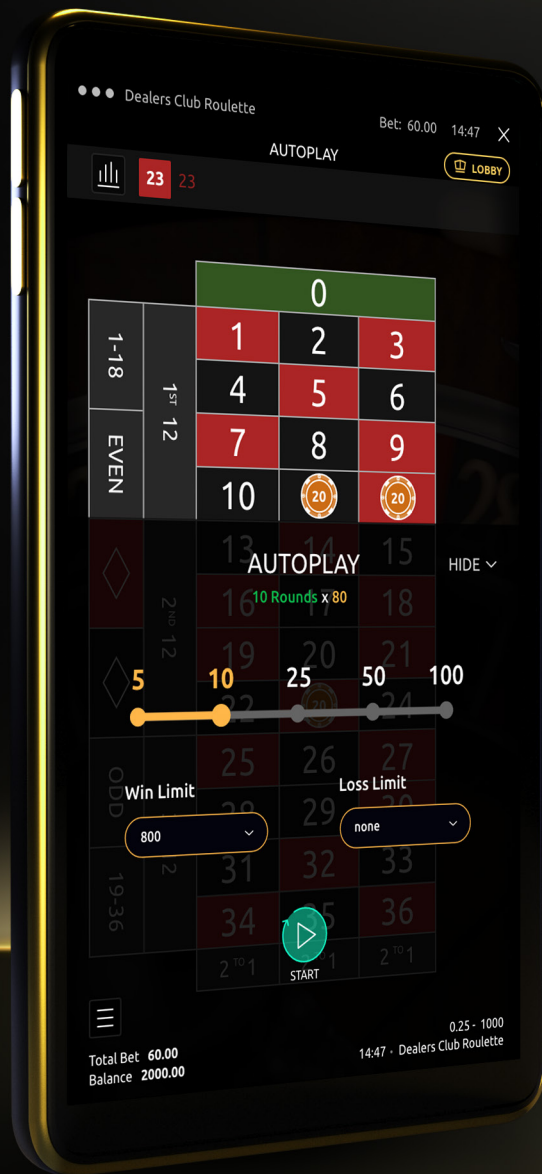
••• Dealers Club Roulette

Bet: 60.00 14:47 X

AUTOPLAY

23 23

LOBBY

0

1 2 3

4 5 6

7 8 9

10 20 20

1-18

EVEN

1ST 12

13 14 15

16 17 18

19 20 21

22 23 24

25 26 27

28 29 30

31 32 33

34 35 36

2 TO 1 2 TO 1 2 TO 1

2ND 12

ODD

19-36

AUTOPLAY

HIDE

10 Rounds x 80

5 10 25 50 100

Win Limit

800

Loss Limit

none

START

0.25 - 1000

14:47 · Dealers Club Roulette

Total Bet 60.00

Balance 2000.00